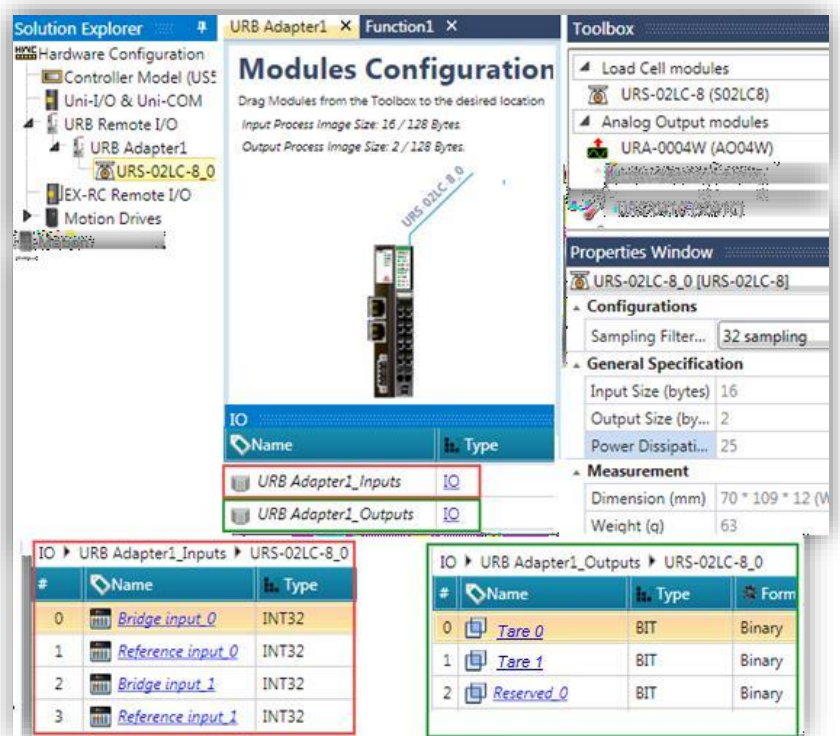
Solution Explorer

Hardware Configuration
Controller Model (US5
Uni-I/O & Uni-COM
URB Remote I/O
URB Adapter1
URS-02LC-8_0
EX-RC Remote I/O
Motion Drives

URB Adapter1 × Function1 ×

Modules Configuration

Drag Modules from the Toolbox to the desired location
Input Process Image Size: 16 / 128 Bytes.
Output Process Image Size: 2 / 128 Bytes.

URS 02LC 8_0

IO

| Name | Type |
|---|---|
| URB Adapter1_Inputs | IO |
| URB Adapter1_Outputs | IO |

Toolbox

Load Cell modules
URS-02LC-8 (S02LC8)
Analog Output modules
URA-0004W (AO04W)

Properties Window

URS-02LC-8_0 [URS-02LC-8]

Configurations

| Sampling Filter... | 32 sampling |
|---|---|

General Specification

| Input Size (bytes) | 16 |
|---|---|
| Output Size (by... | 2 |
| Power Dissipati... | 25 |

Measurement

| Dimension (mm) | 70 * 109 * 12 (W |
|---|---|
| Weight (g) | 63 |

IO ▸ URB Adapter1_Inputs ▸ URS-02LC-8_0

| # | Name | Type |
|---|---|---|
| 0 | Bridge input 0 | INT32 |
| 1 | Reference input 0 | INT32 |
| 2 | Bridge input 1 | INT32 |
| 3 | Reference input 1 | INT32 |

IO ▸ URB Adapter1_Outputs ▸ URS-02LC-8_0

| # | Name | Type | Form |
|---|---|---|---|
| 0 | Tare 0 | BIT | Binary |
| 1 | Tare 1 | BIT | Binary |
| 2 | Reserved 0 | BIT | Binary |